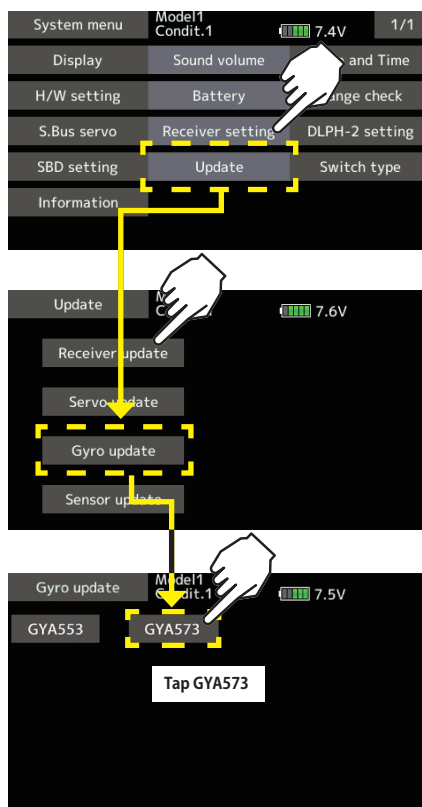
System menu
Model1
Condit.1
7.4V
1/1

Display
Sound volume
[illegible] and Time
H/W setting
Battery
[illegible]ange check
S.Bus servo
Receiver setting
DLPH-2 setting
SBD setting
Update
Switch type
Information

Update
M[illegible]
Condit.1
7.6V
Receiver update
Servo update
Gyro update
Sensor update

Gyro update
Model1
Condit.1
7.5V
GYA553
GYA573
Tap GYA573